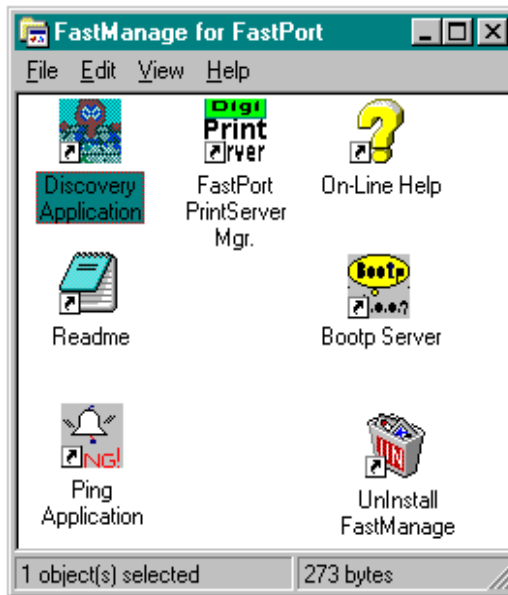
FastManage for FastPort

File Edit View Help

Discovery Application

Digi Print rver

FastPort PrintServer Mgr.

On-Line Help

Readme

BootP

Bootp Server

NG!

Ping Application

UnInstall FastManage

1 object(s) selected

273 bytes